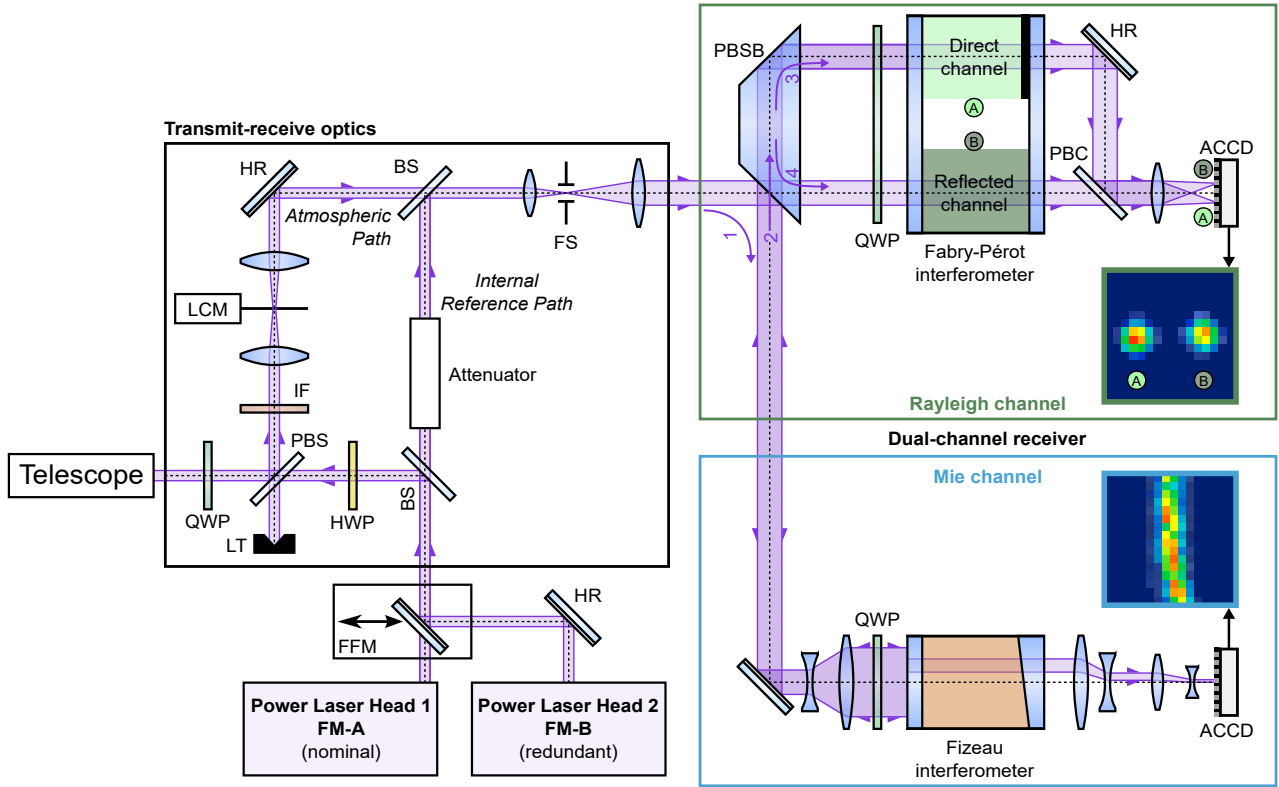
PBSB
Direct channel
HR
A
B
PBC
ACCD
B
A
Reflected channel
Transmit-receive optics
HR
BS
Atmospheric Path
FS
1
2
3
4
QWP
Fabry-Pérot interferometer
Internal Reference Path
LCM
Attenuator
A
B
IF
Rayleigh channel
Dual-channel receiver
Telescope
PBS
QWP
HWP
BS
LT
Mie channel
FFM
HR
QWP
Power Laser Head 1
FM-A
(nominal)
Power Laser Head 2
FM-B
(redundant)
Fizeau interferometer
ACCD